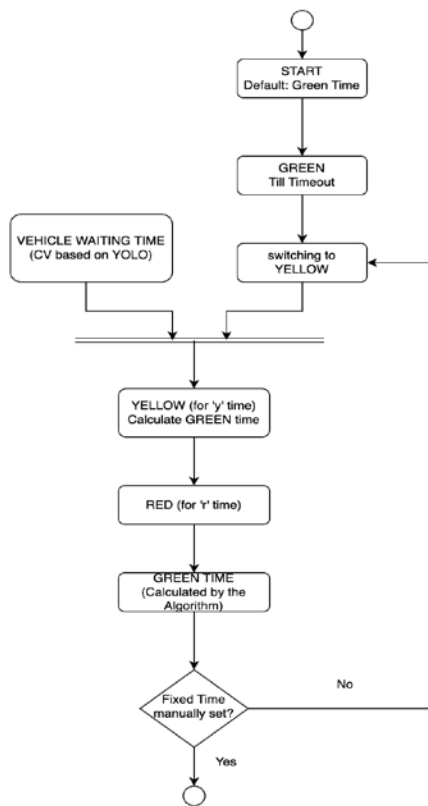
START
Default: Green Time

GREEN
Till Timeout

VEHICLE WAITING TIME
(CV based on YOLO)

switching to
YELLOW

YELLOW (for 'y' time)
Calculate GREEN time

RED (for 'r' time)

GREEN TIME
(Calculated by the
Algorithm)

Fixed Time
manually set?

No

Yes